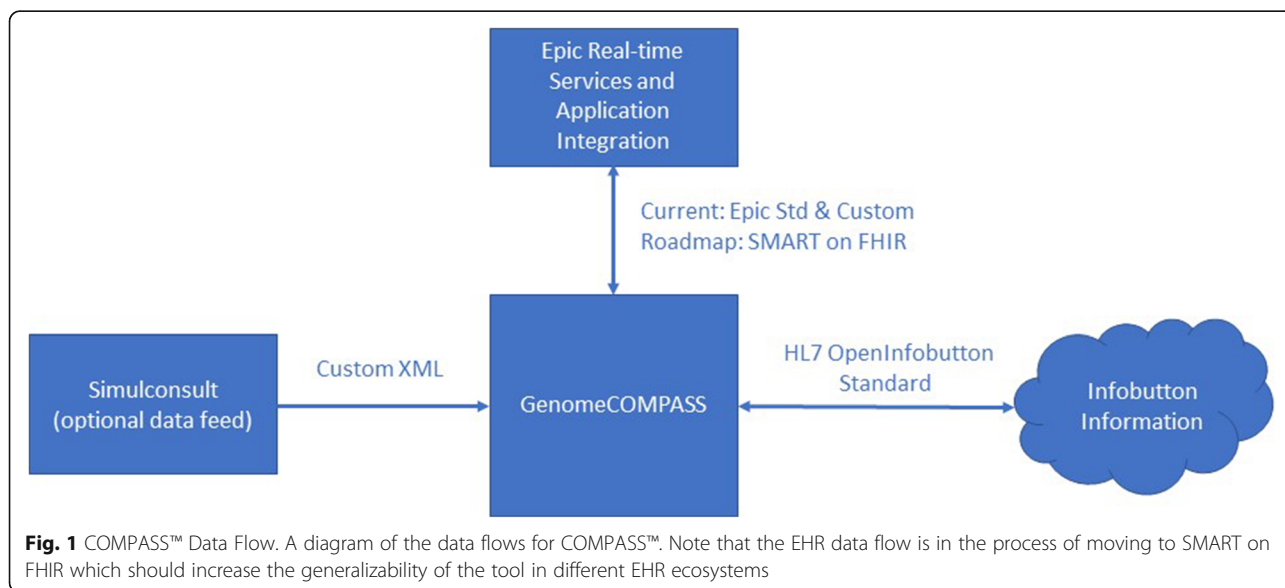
Epic Real-time Services and Application Integration

Current: Epic Std & Custom
Roadmap: SMART on FHIR

Simulconsult (optional data feed)

Custom XML

GenomeCOMPASS

HL7 OpenInfobutton Standard

Infobutton Information

**Fig. 1** COMPASS™ Data Flow. A diagram of the data flows for COMPASS™. Note that the EHR data flow is in the process of moving to SMART on FHIR which should increase the generalizability of the tool in different EHR ecosystems